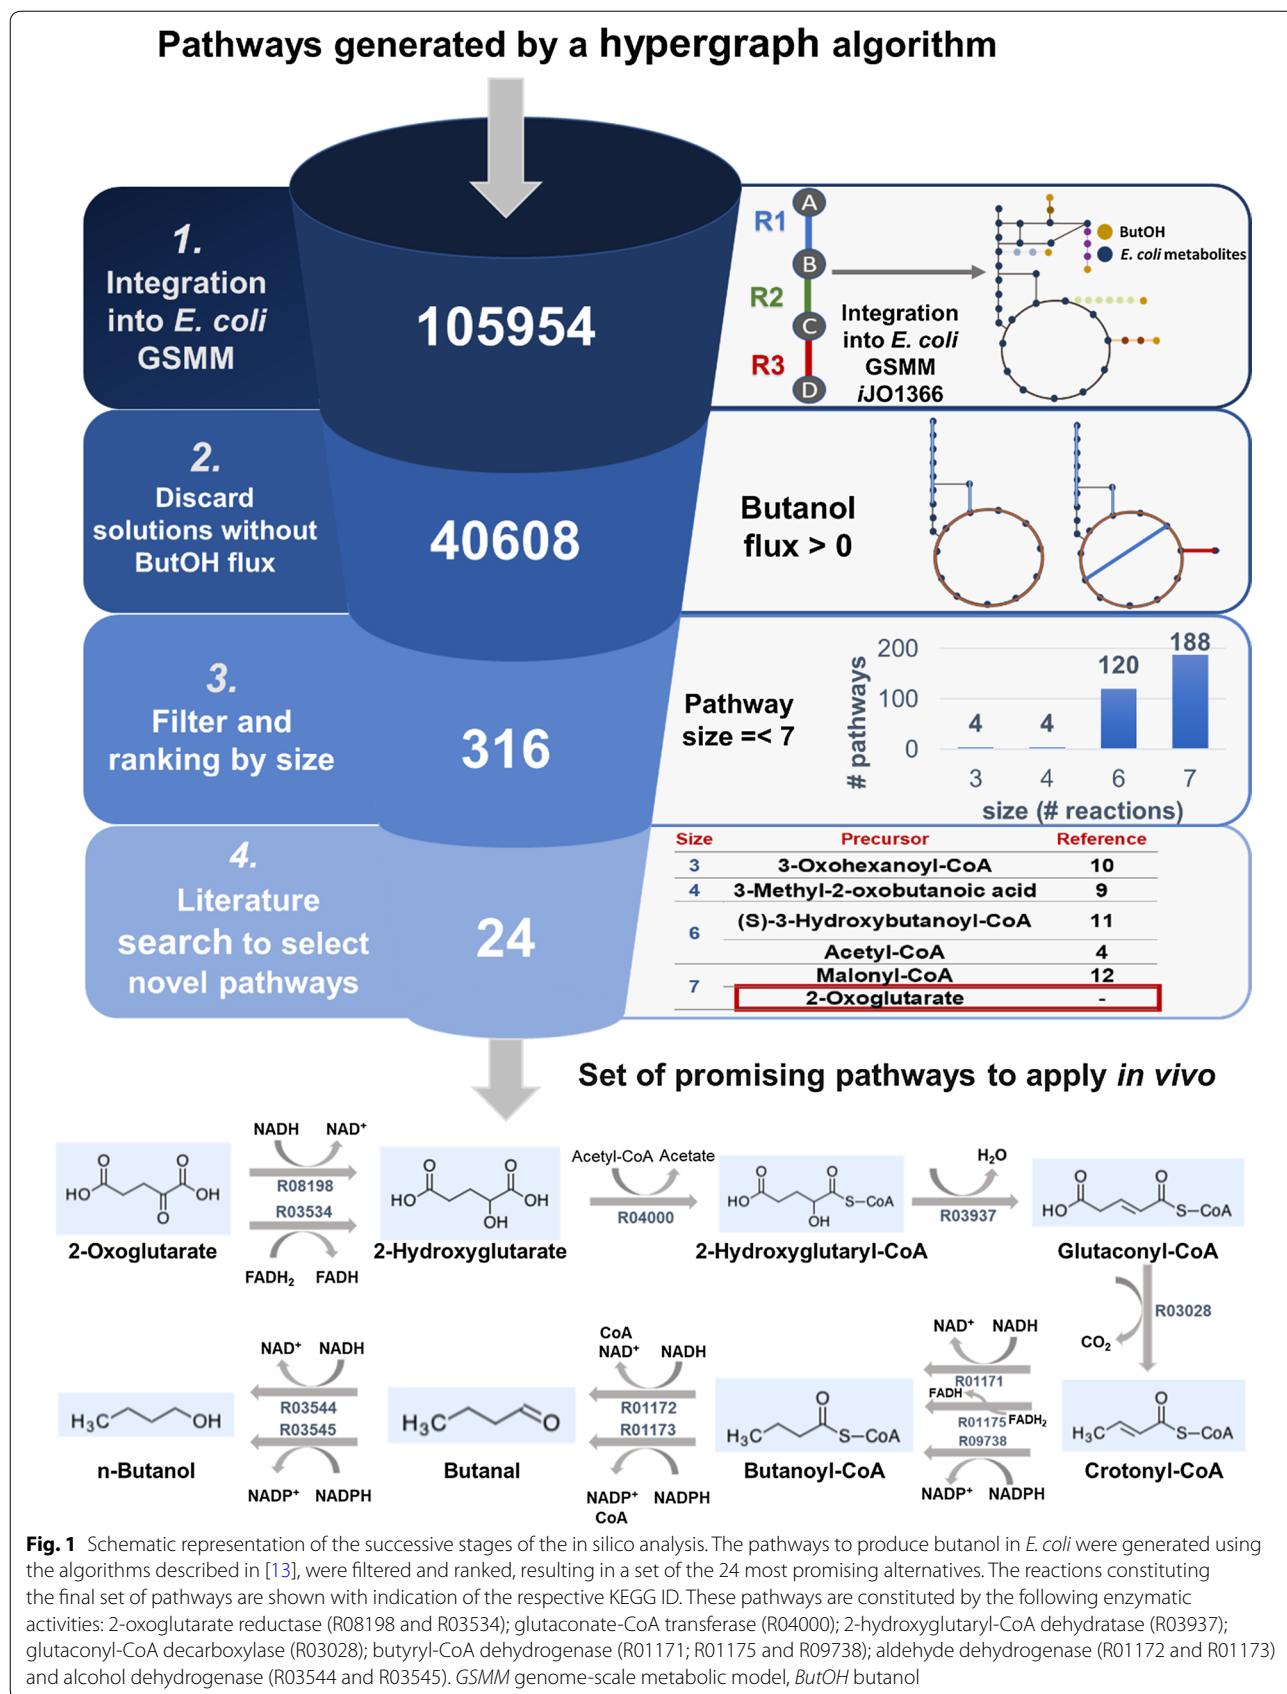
Pathways generated by a hypergraph algorithm

1.
Integration into E. coli GSMM

105954

R1 A B R2 C R3 D

Integration into E. coli GSMM iJO1366

ButOH
E. coli metabolites

2.
Discard solutions without ButOH flux

40608

Butanol flux > 0

3.
Filter and ranking by size

316

Pathway size =< 7

# pathways
200
100
0
4 4 120 188
3 4 6 7
size (# reactions)

4.
Literature search to select novel pathways

24

| Size | Precursor | Reference |
|---|---|---|
| 3 | 3-Oxohexanoyl-CoA | 10 |
| 4 | 3-Methyl-2-oxobutanoic acid | 9 |
| 6 | (S)-3-Hydroxybutanoyl-CoA | 11 |
| | Acetyl-CoA | 4 |
| 7 | Malonyl-CoA | 12 |
| | 2-Oxoglutarate | - |

Set of promising pathways to apply in vivo

HO O O OH O
2-Oxoglutarate
NADH NAD⁺
R08198
R03534
FADH$_2$ FADH
HO O O OH OH
2-Hydroxyglutarate
Acetyl-CoA Acetate
R04000
HO O O S–CoA OH
2-Hydroxyglutaryl-CoA
H$_2$O
R03937
HO O O S–CoA
Glutaconyl-CoA
R03028
CO$_2$
H$_3$C O S–CoA
Crotonyl-CoA
NAD⁺ NADH
R01171
FADH
R01175 FADH$_2$
R09738
NADP⁺ NADPH
H$_3$C O S–CoA
Butanoyl-CoA
CoA
NAD⁺ NADH
R01172
R01173
NADP⁺ NADPH
CoA
H$_3$C O
Butanal
NAD⁺ NADH
R03544
R03545
NADP⁺ NADPH
H$_3$C OH
n-Butanol

Fig. 1 Schematic representation of the successive stages of the in silico analysis. The pathways to produce butanol in E. coli were generated using the algorithms described in [13], were filtered and ranked, resulting in a set of the 24 most promising alternatives. The reactions constituting the final set of pathways are shown with indication of the respective KEGG ID. These pathways are constituted by the following enzymatic activities: 2-oxoglutarate reductase (R08198 and R03534); glutaconate-CoA transferase (R04000); 2-hydroxyglutaryl-CoA dehydratase (R03937); glutaconyl-CoA decarboxylase (R03028); butyryl-CoA dehydrogenase (R01171; R01175 and R09738); aldehyde dehydrogenase (R01172 and R01173) and alcohol dehydrogenase (R03544 and R03545). GSMM genome-scale metabolic model, ButOH butanol